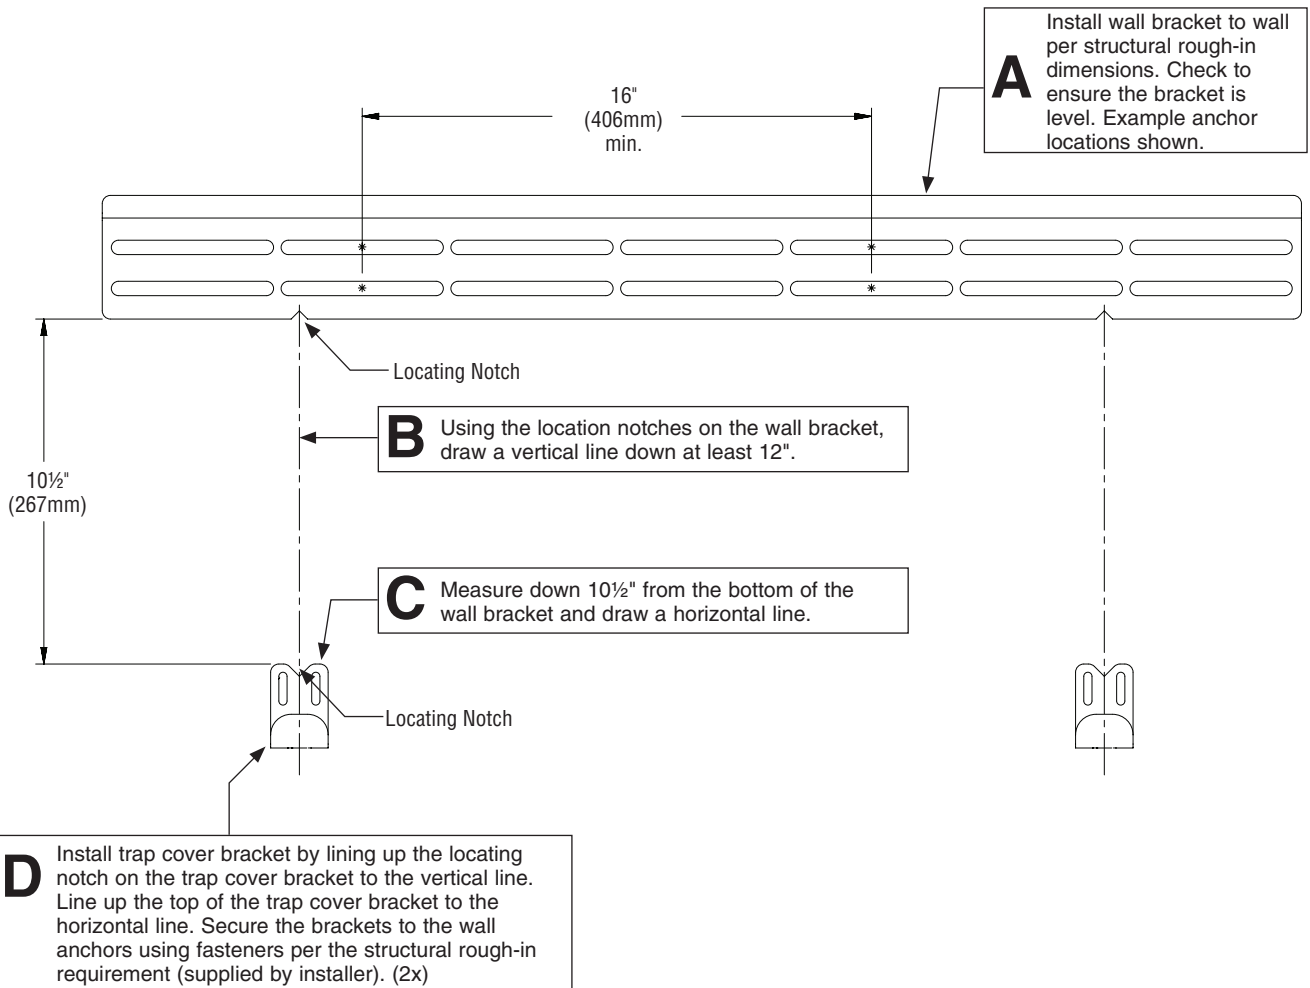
A Install wall bracket to wall per structural rough-in dimensions. Check to ensure the bracket is level. Example anchor locations shown.

16" (406mm) min.

Locating Notch

B Using the location notches on the wall bracket, draw a vertical line down at least 12".

10½" (267mm)

C Measure down 10½" from the bottom of the wall bracket and draw a horizontal line.

Locating Notch

D Install trap cover bracket by lining up the locating notch on the trap cover bracket to the vertical line. Line up the top of the trap cover bracket to the horizontal line. Secure the brackets to the wall anchors using fasteners per the structural rough-in requirement (supplied by installer). (2x)